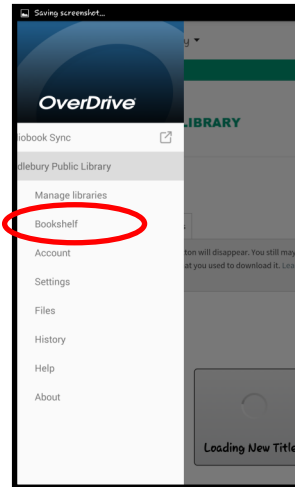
Saving screenshot...

OverDrive

iobook Sync

dlebury Public Library

Manage libraries

Bookshelf

Account

Settings

Files

History

Help

About

y

LIBRARY

ton will disappear. You still may
at you used to download it. Lea

Loading New Title